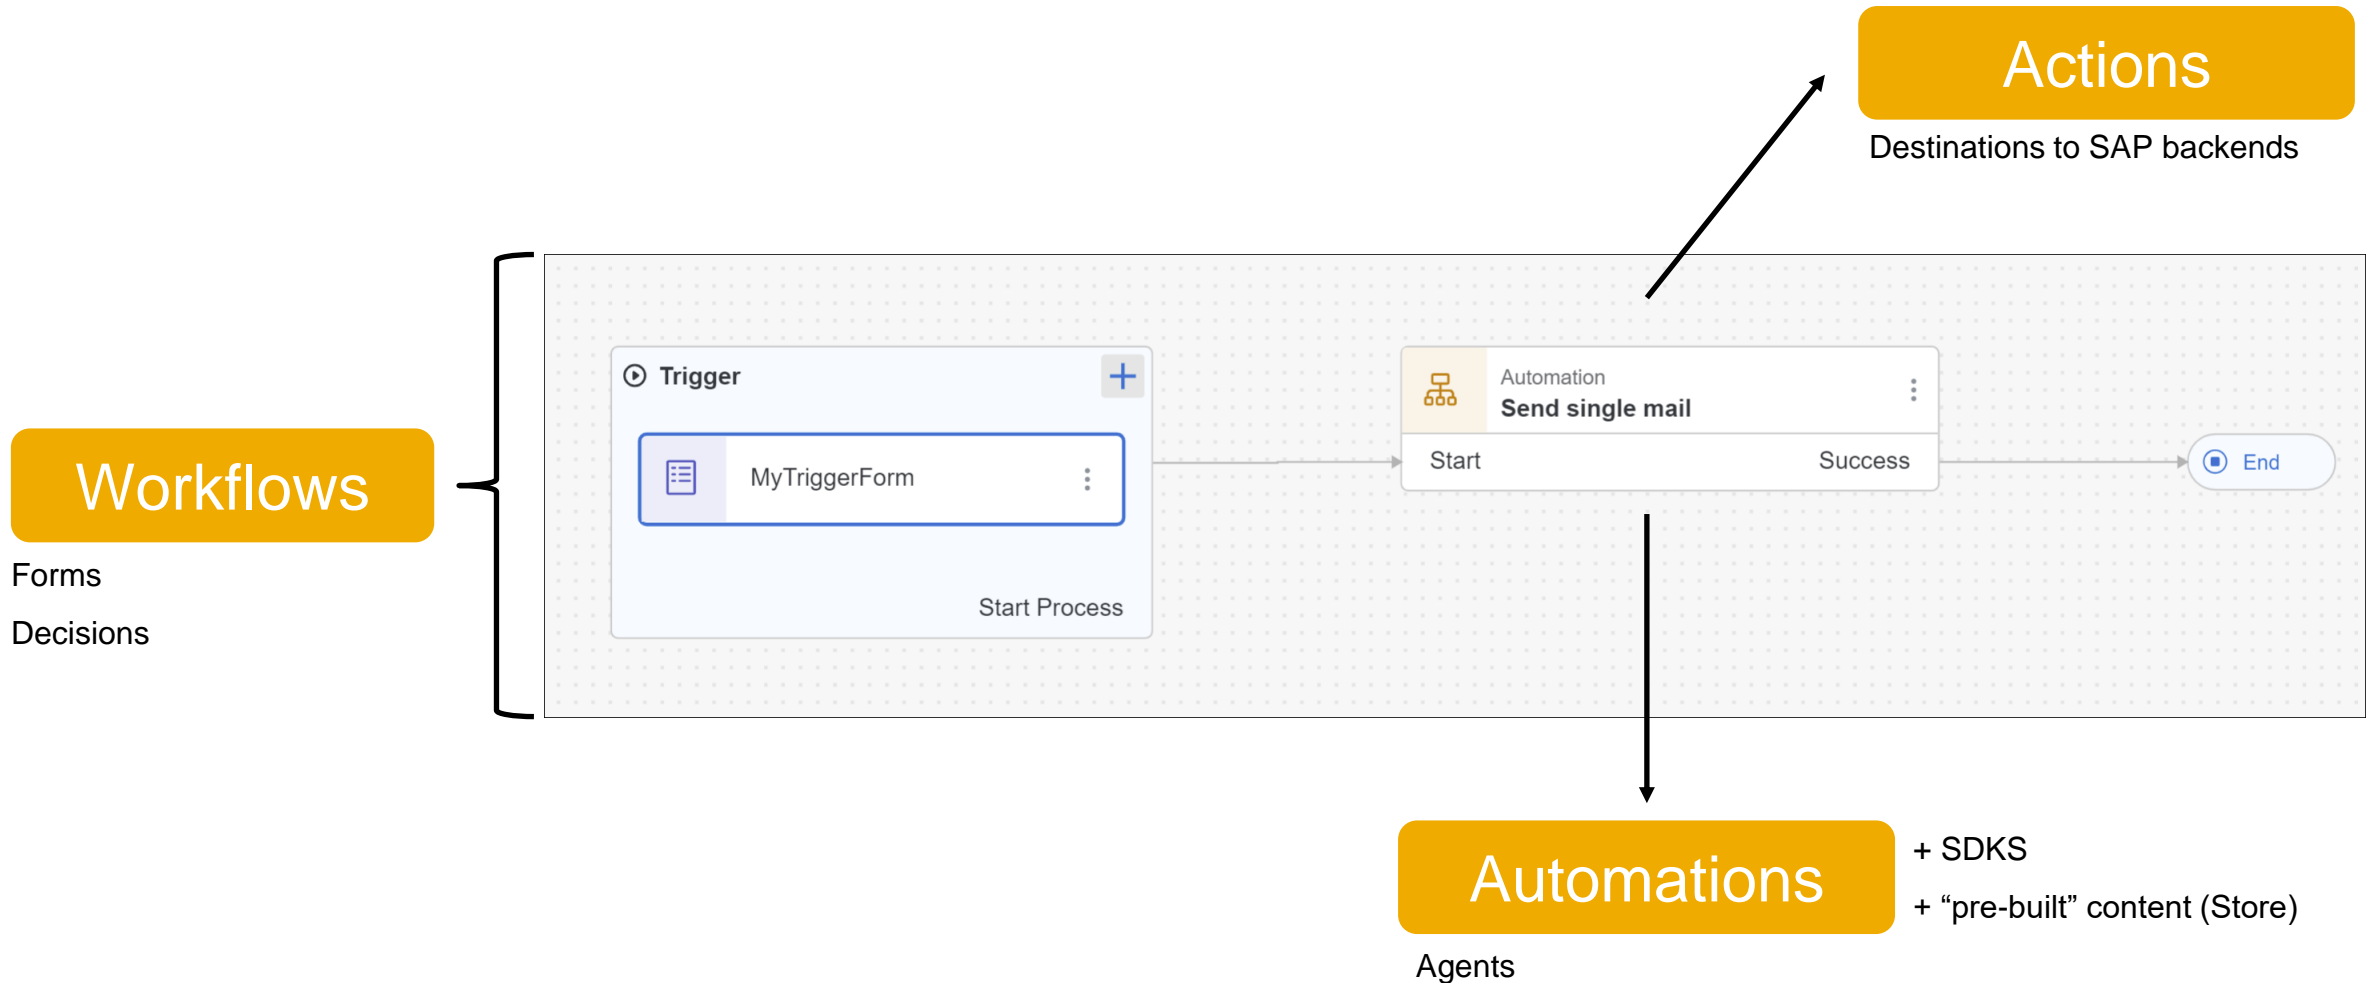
Actions

Destinations to SAP backends

Workflows

Forms

Decisions

Trigger

MyTriggerForm

Start Process

Automation
Send single mail

Start

Success

End

Automations

+ SDKS

+ “pre-built” content (Store)

Agents